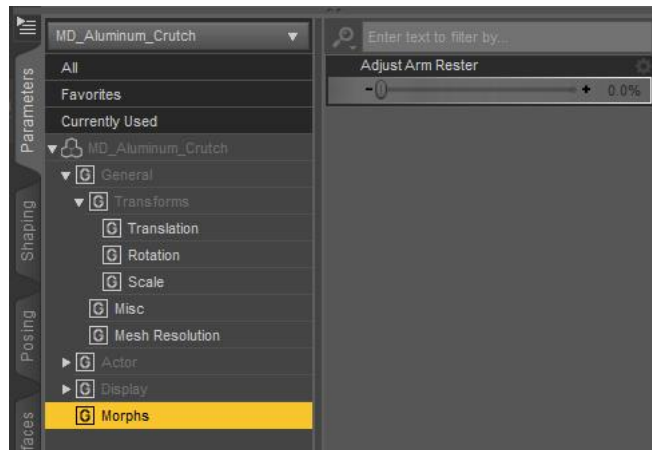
Parameters
Shaping
Posing
faces
MD_Aluminum_Crutch
Enter text to filter by...
All
Favorites
Currently Used
MD_Aluminum_Crutch
G General
G Transforms
G Translation
G Rotation
G Scale
G Misc
G Mesh Resolution
G Actor
G Display
G Morphs
Adjust Arm Rester
- +
0.0%